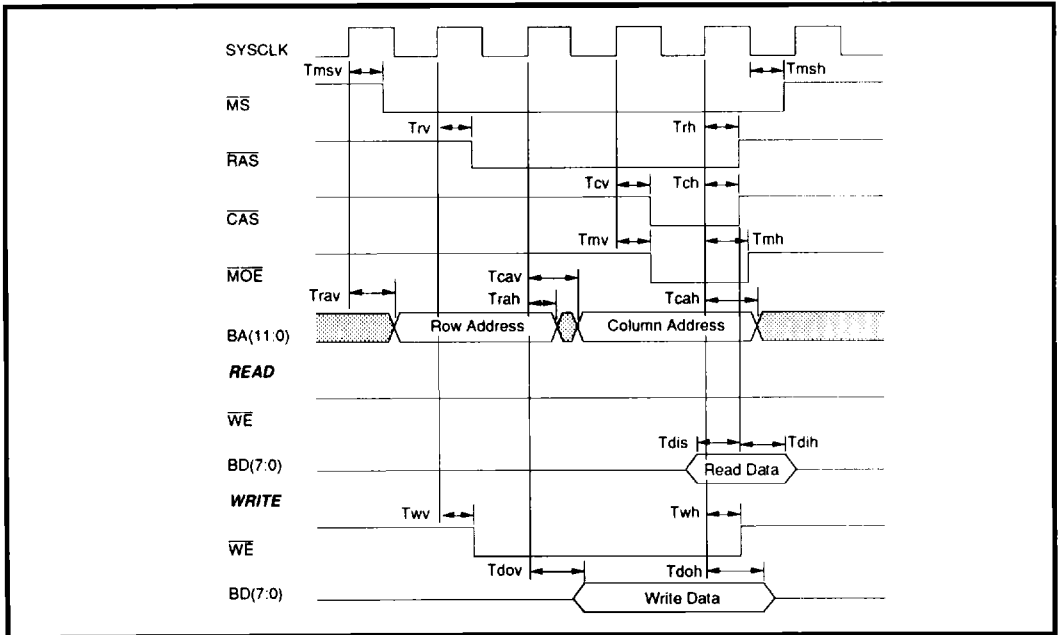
SYSCLK

Tmsv

Tmsh

$\overline{MS}$

Trv

Trh

$\overline{RAS}$

Tcv

Tch

$\overline{CAS}$

Tmv

Tmh

$\overline{MOE}$

Tcav

Trav

Trah

Tcah

BA(11:0)

Row Address

Column Address

READ

$\overline{WE}$

Tdis

Tdih

BD(7:0)

Read Data

WRITE

Twv

Twh

$\overline{WE}$

Tdov

Tdoh

BD(7:0)

Write Data